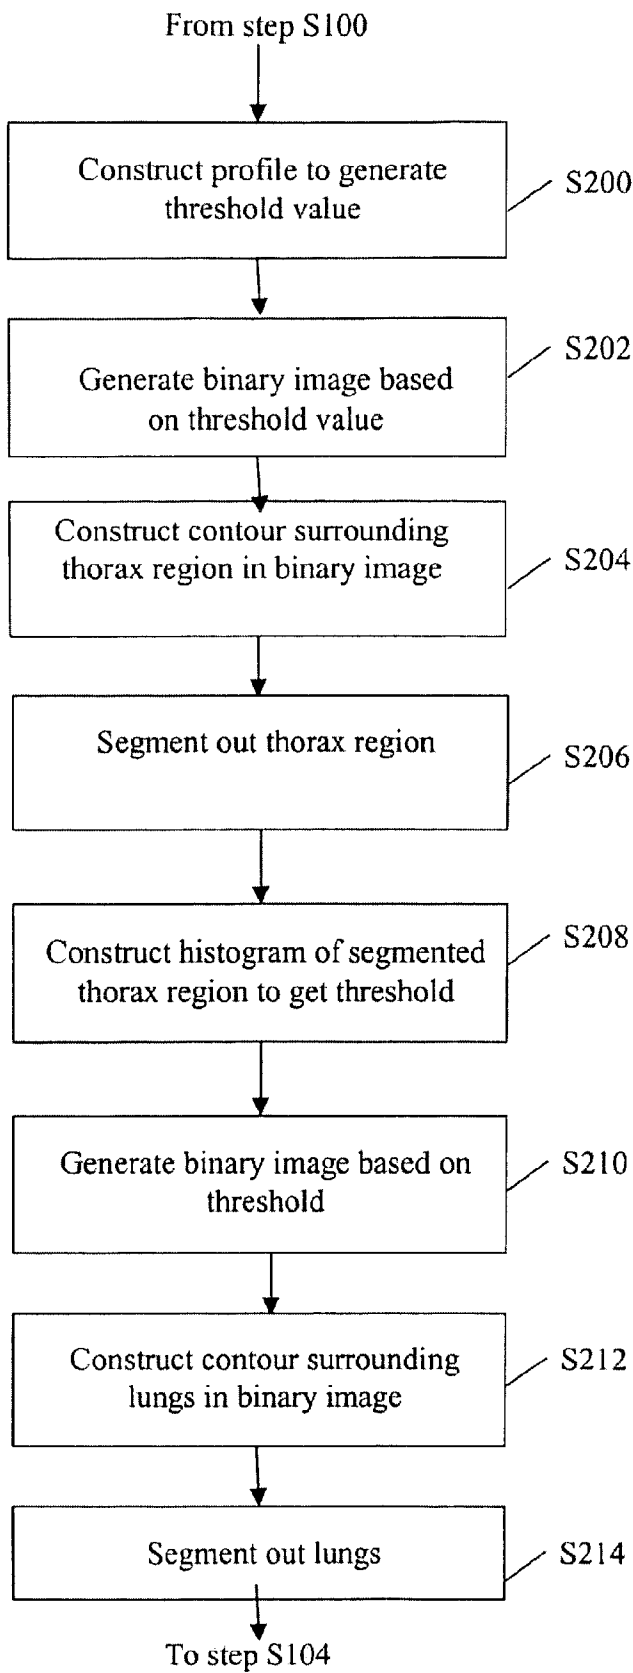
From step S100

Construct profile to generate threshold value

S200

Generate binary image based on threshold value

S202

Construct contour surrounding thorax region in binary image

S204

Segment out thorax region

S206

Construct histogram of segmented thorax region to get threshold

S208

Generate binary image based on threshold

S210

Construct contour surrounding lungs in binary image

S212

Segment out lungs

S214

To step S104